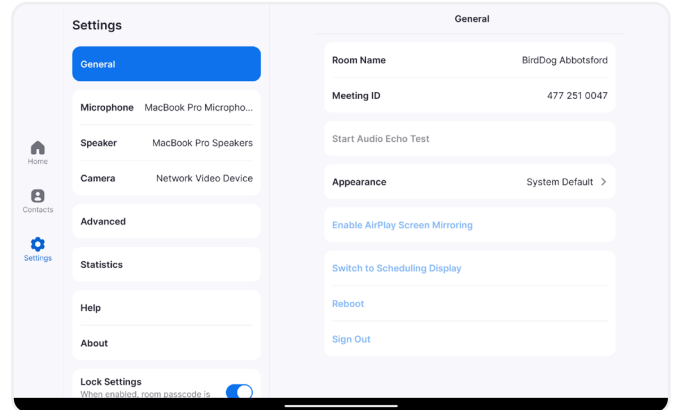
Settings

General

Microphone MacBook Pro Micropho...

Speaker MacBook Pro Speakers

Camera Network Video Device

Advanced

Statistics

Help

About

Lock Settings
When enabled, room passcode is

Home

Contacts

Settings

General

Room Name BirdDog Abbotsford

Meeting ID 477 251 0047

Start Audio Echo Test

Appearance System Default >

Enable AirPlay Screen Mirroring

Switch to Scheduling Display

Reboot

Sign Out